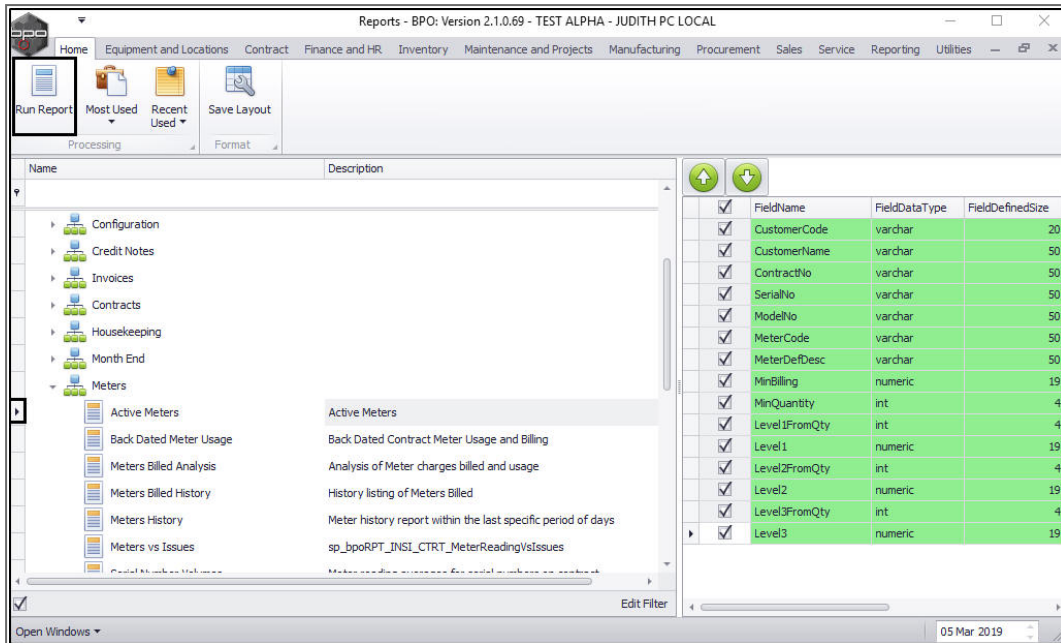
Reports - BPO: Version 2.1.0.69 - TEST ALPHA - JUDITH PC LOCAL

Home Equipment and Locations Contract Finance and HR Inventory Maintenance and Projects Manufacturing Procurement Sales Service Reporting Utilities

Run Report Most Used Recent Used Save Layout
Processing Format

| Name | Description |
|---|---|
| Configuration | |
| Credit Notes | |
| Invoices | |
| Contracts | |
| Housekeeping | |
| Month End | |
| Meters | |
| Active Meters | Active Meters |
| Back Dated Meter Usage | Back Dated Contract Meter Usage and Billing |
| Meters Billed Analysis | Analysis of Meter charges billed and usage |
| Meters Billed History | History listing of Meters Billed |
| Meters History | Meter history report within the last specific period of days |
| Meters vs Issues | sp_bpoRPT_INSI_CTRT_MeterReadingVsIssues |
| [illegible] | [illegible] |

Edit Filter

| | FieldName | FieldDataType | FieldDefinedSize |
|---|---|---|---|
| ☑ | CustomerCode | varchar | 20 |
| ☑ | CustomerName | varchar | 50 |
| ☑ | ContractNo | varchar | 50 |
| ☑ | SerialNo | varchar | 50 |
| ☑ | ModelNo | varchar | 50 |
| ☑ | MeterCode | varchar | 50 |
| ☑ | MeterDefDesc | varchar | 50 |
| ☑ | MinBilling | numeric | 19 |
| ☑ | MinQuantity | int | 4 |
| ☑ | Level1FromQty | int | 4 |
| ☑ | Level1 | numeric | 19 |
| ☑ | Level2FromQty | int | 4 |
| ☑ | Level2 | numeric | 19 |
| ☑ | Level3FromQty | int | 4 |
| ☑ | Level3 | numeric | 19 |

Open Windows
05 Mar 2019